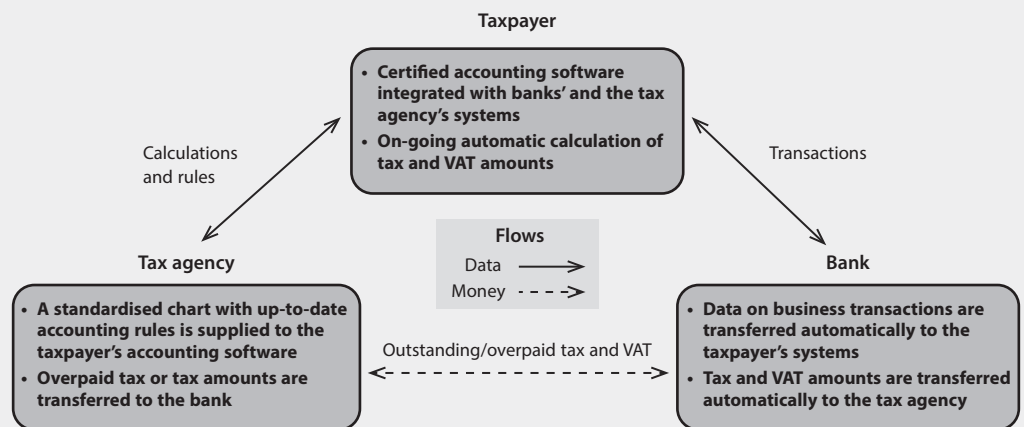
Taxpayer

• Certified accounting software integrated with banks' and the tax agency's systems
• On-going automatic calculation of tax and VAT amounts

Calculations and rules

Transactions

Flows
Data
Money

Tax agency

• A standardised chart with up-to-date accounting rules is supplied to the taxpayer's accounting software
• Overpaid tax or tax amounts are transferred to the bank

Outstanding/overpaid tax and VAT

Bank

• Data on business transactions are transferred automatically to the taxpayer's systems
• Tax and VAT amounts are transferred automatically to the tax agency